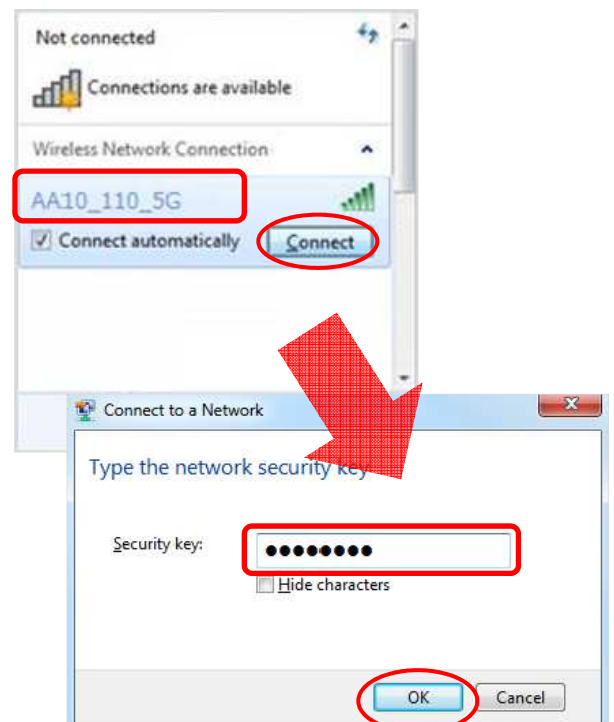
Not connected

Connections are available

Wireless Network Connection

AA10_110_5G

Connect automatically

Connect

Connect to a Network

Type the network security key

Security key: ●●●●●●●●

Hide characters

OK

Cancel